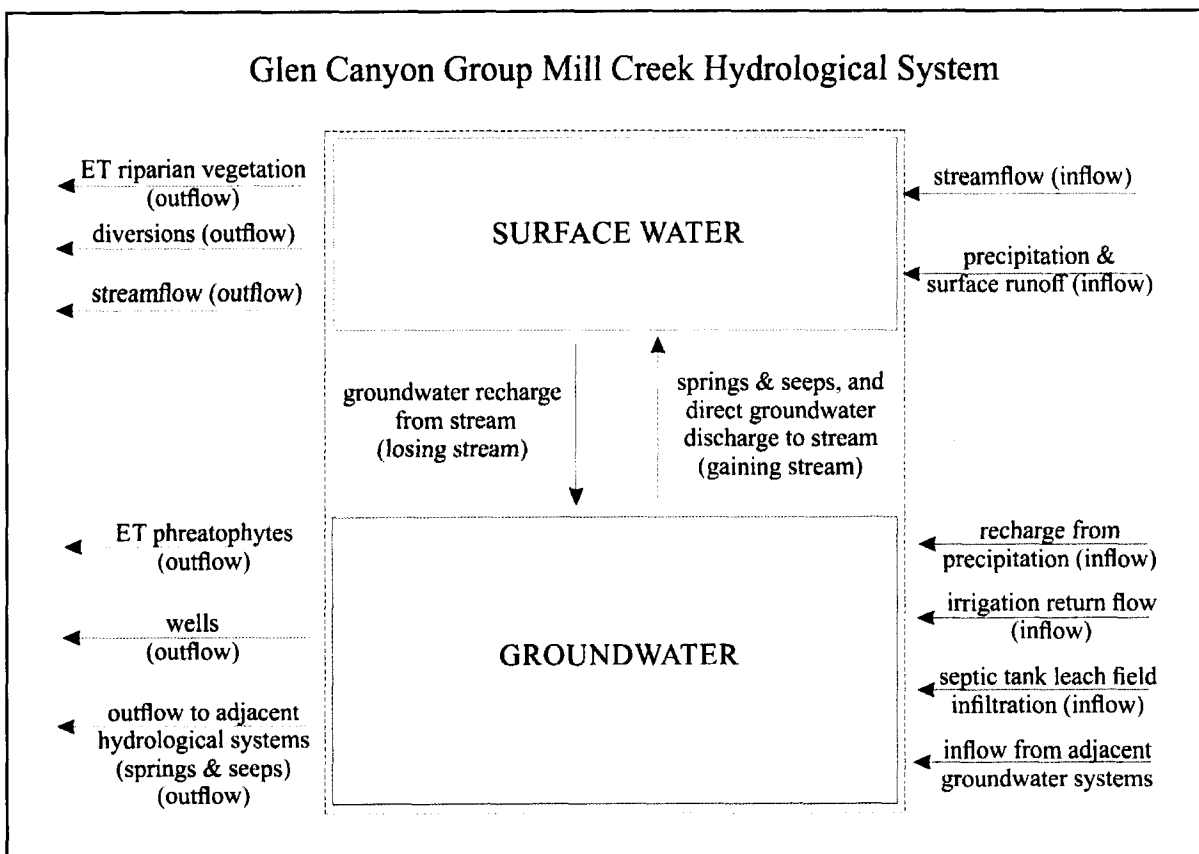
Glen Canyon Group Mill Creek Hydrological System

ET riparian vegetation (outflow)

diversions (outflow)

streamflow (outflow)

SURFACE WATER

streamflow (inflow)

precipitation & surface runoff (inflow)

groundwater recharge from stream (losing stream)

springs & seeps, and direct groundwater discharge to stream (gaining stream)

ET phreatophytes (outflow)

wells (outflow)

outflow to adjacent hydrological systems (springs & seeps) (outflow)

GROUNDWATER

recharge from precipitation (inflow)

irrigation return flow (inflow)

septic tank leach field infiltration (inflow)

inflow from adjacent groundwater systems